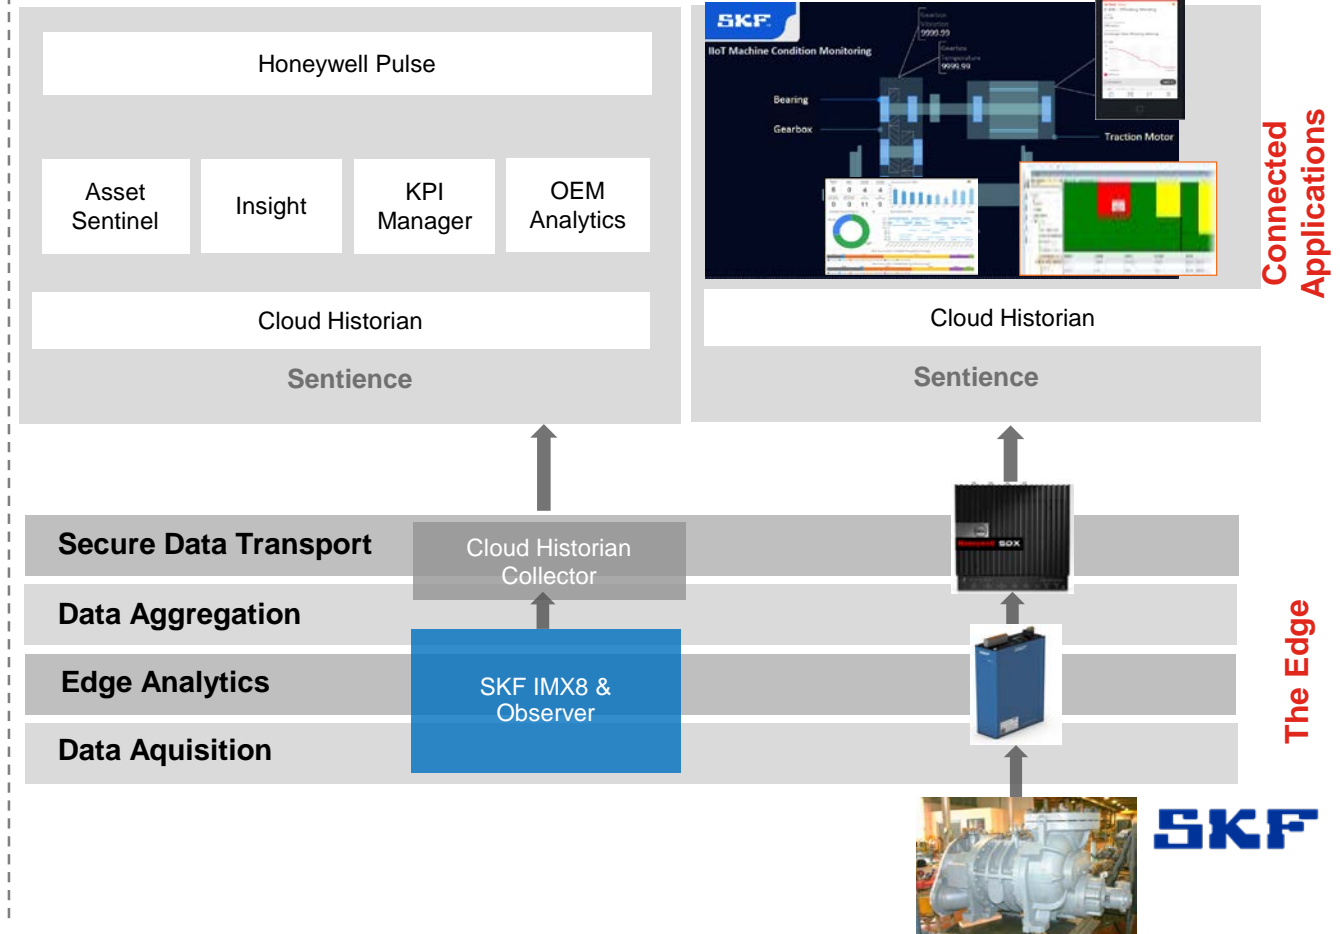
Honeywell Pulse

Asset Sentinel

Insight

KPI Manager

OEM Analytics

Cloud Historian

Sentience

SKF

IIoT Machine Condition Monitoring

Bearing

Gearbox

Traction Motor

Cloud Historian

Sentience

Connected Applications

Secure Data Transport

Cloud Historian Collector

Data Aggregation

Edge Analytics

SKF IMX8 & Observer

Data Aquisition

The Edge

SKF